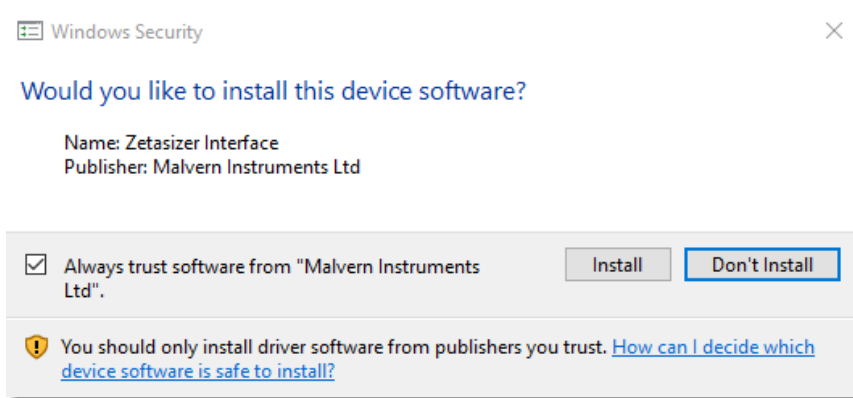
Windows Security

Would you like to install this device software?

Name: Zetasizer Interface
Publisher: Malvern Instruments Ltd

Always trust software from "Malvern Instruments Ltd".

Install

Don't Install

You should only install driver software from publishers you trust. How can I decide which device software is safe to install?